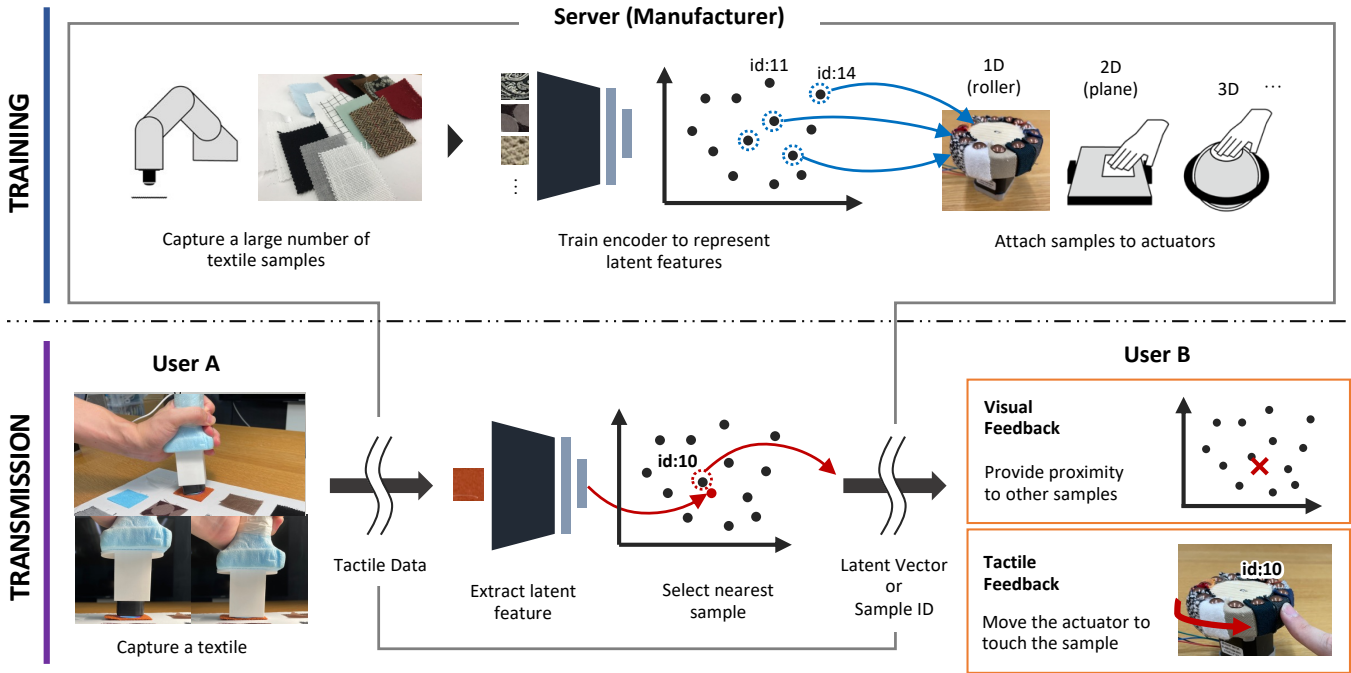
TRAINING

Server (Manufacturer)

Capture a large number of textile samples

⋮

id:11

id:14

Train encoder to represent latent features

1D (roller)

2D (plane)

3D

···

Attach samples to actuators

TRANSMISSION

User A

Capture a textile

Tactile Data

Extract latent feature

id:10

Select nearest sample

Latent Vector or Sample ID

User B

Visual Feedback

Provide proximity to other samples

Tactile Feedback

Move the actuator to touch the sample

id:10